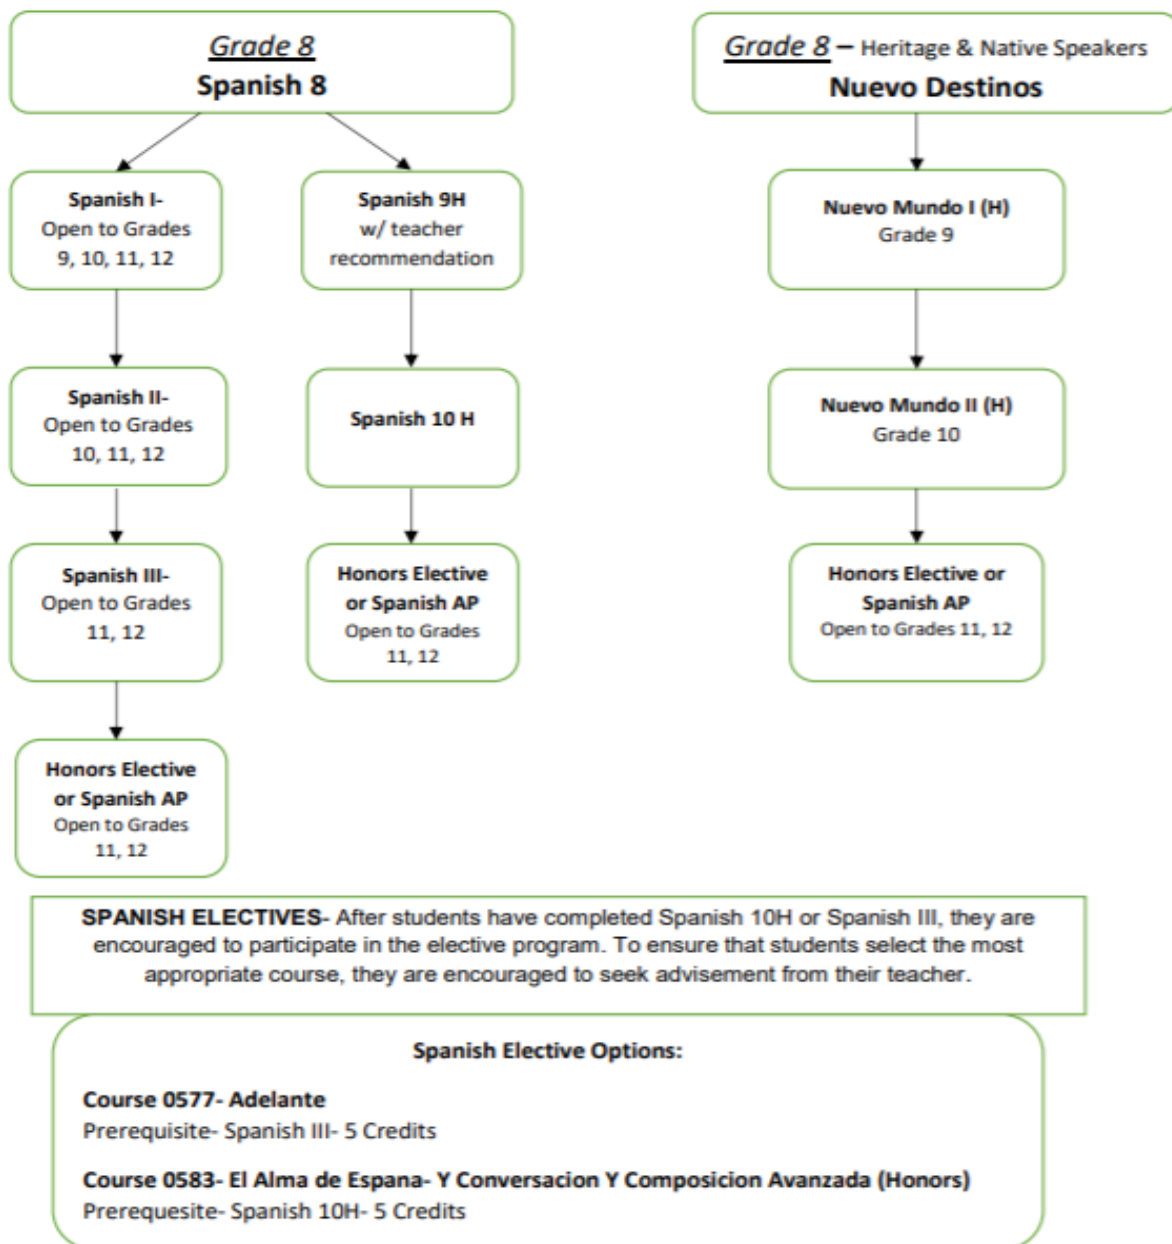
Grade 8
Spanish 8

Spanish I-
Open to Grades
9, 10, 11, 12

Spanish II-
Open to Grades
10, 11, 12

Spanish III-
Open to Grades
11, 12

Honors Elective
or Spanish AP
Open to Grades
11, 12

Spanish 9H
w/ teacher
recommendation

Spanish 10 H

Honors Elective
or Spanish AP
Open to Grades
11, 12

Grade 8 – Heritage & Native Speakers
Nuevo Destinos

Nuevo Mundo I (H)
Grade 9

Nuevo Mundo II (H)
Grade 10

Honors Elective or
Spanish AP
Open to Grades 11, 12

SPANISH ELECTIVES- After students have completed Spanish 10H or Spanish III, they are encouraged to participate in the elective program. To ensure that students select the most appropriate course, they are encouraged to seek advisement from their teacher.

Spanish Elective Options:

Course 0577- Adelante
Prerequisite- Spanish III- 5 Credits

Course 0583- El Alma de Espana- Y Conversacion Y Composicion Avanzada (Honors)
Prerequesite- Spanish 10H- 5 Credits